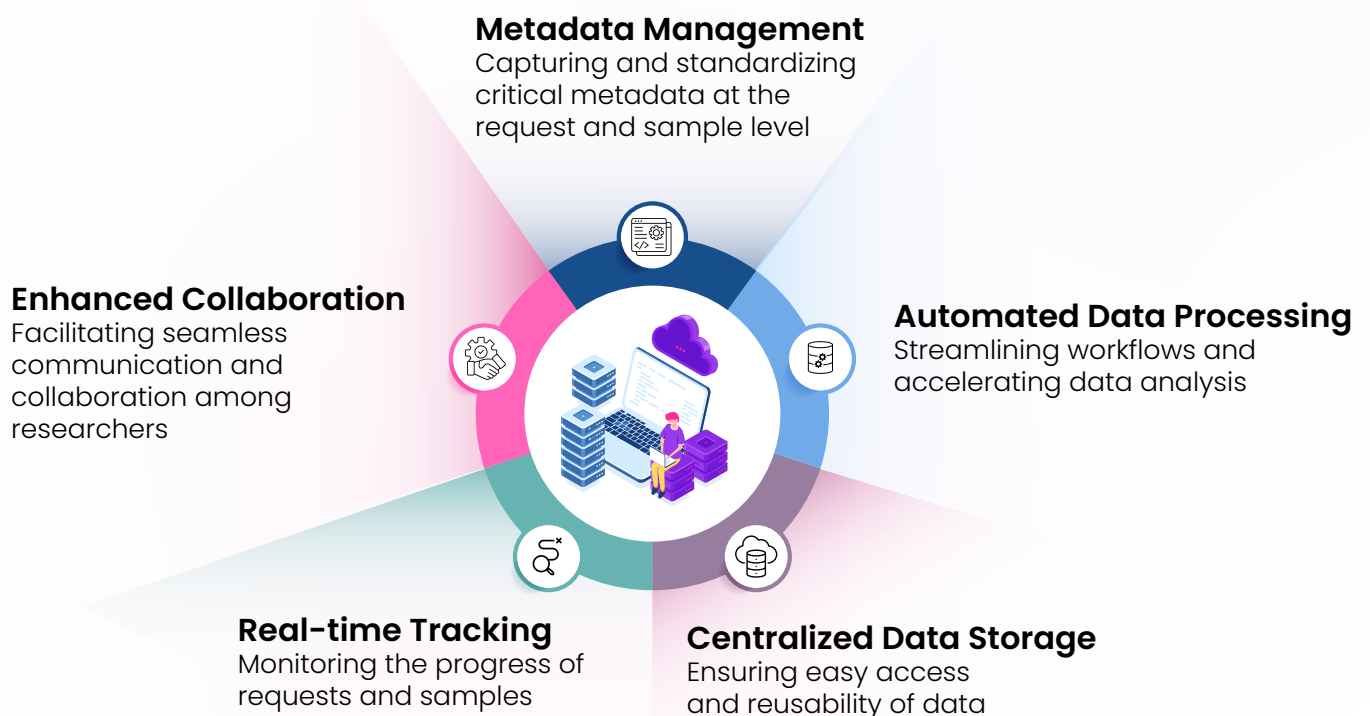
Metadata Management
Capturing and standardizing critical metadata at the request and sample level

Enhanced Collaboration
Facilitating seamless communication and collaboration among researchers

Automated Data Processing
Streamlining workflows and accelerating data analysis

Real-time Tracking
Monitoring the progress of requests and samples

Centralized Data Storage
Ensuring easy access and reusability of data